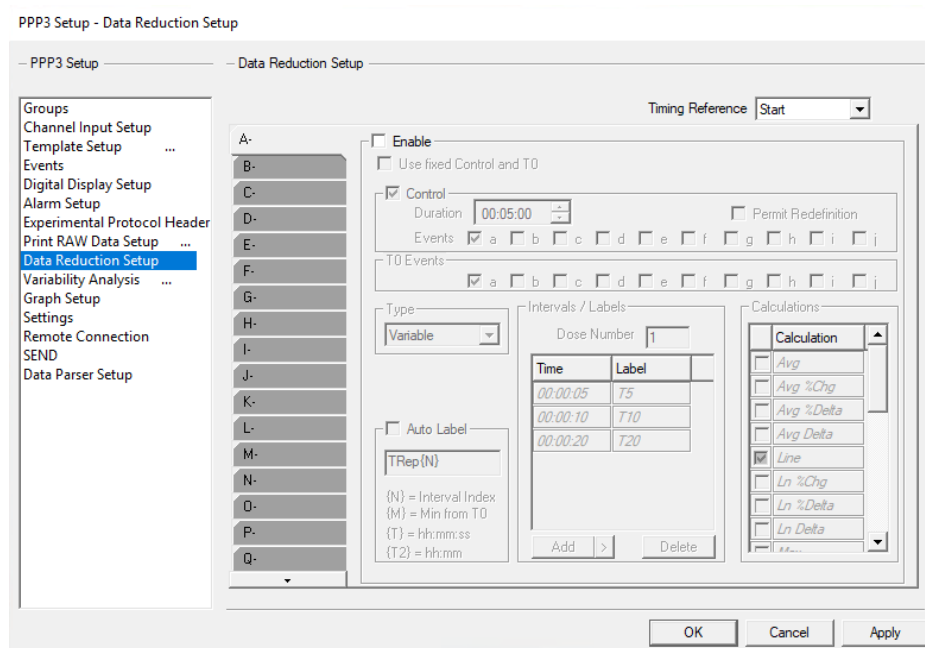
PPP3 Setup - Data Reduction Setup

PPP3 Setup

Groups
Channel Input Setup
Template Setup ...
Events
Digital Display Setup
Alarm Setup
Experimental Protocol Header
Print RAW Data Setup ...
Data Reduction Setup
Variability Analysis ...
Graph Setup
Settings
Remote Connection
SEND
Data Parser Setup

Data Reduction Setup

Timing Reference Start

A-
B-
C-
D-
E-
F-
G-
H-
I-
J-
K-
L-
M-
N-
O-
P-
Q-

Enable
Use fixed Control and T0

Control
Duration 00:05:00
Permit Redefinition
Events a b c d e f g h i j

T0 Events
a b c d e f g h i j

Type
Variable

Intervals / Labels
Dose Number 1

| Time | Label |
|---|---|
| 00:00:05 | T5 |
| 00:00:10 | T10 |
| 00:00:20 | T20 |

Add > Delete

Auto Label
TRep{N}
{N} = Interval Index
{M} = Min from T0
{T} = hh:mm:ss
{T2} = hh:mm

Calculations

| Calculation |
|---|
| Avg |
| Avg %Chg |
| Avg %Delta |
| Avg Delta |
| Line |
| Ln %Chg |
| Ln %Delta |
| Ln Delta |
| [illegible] |

OK Cancel Apply